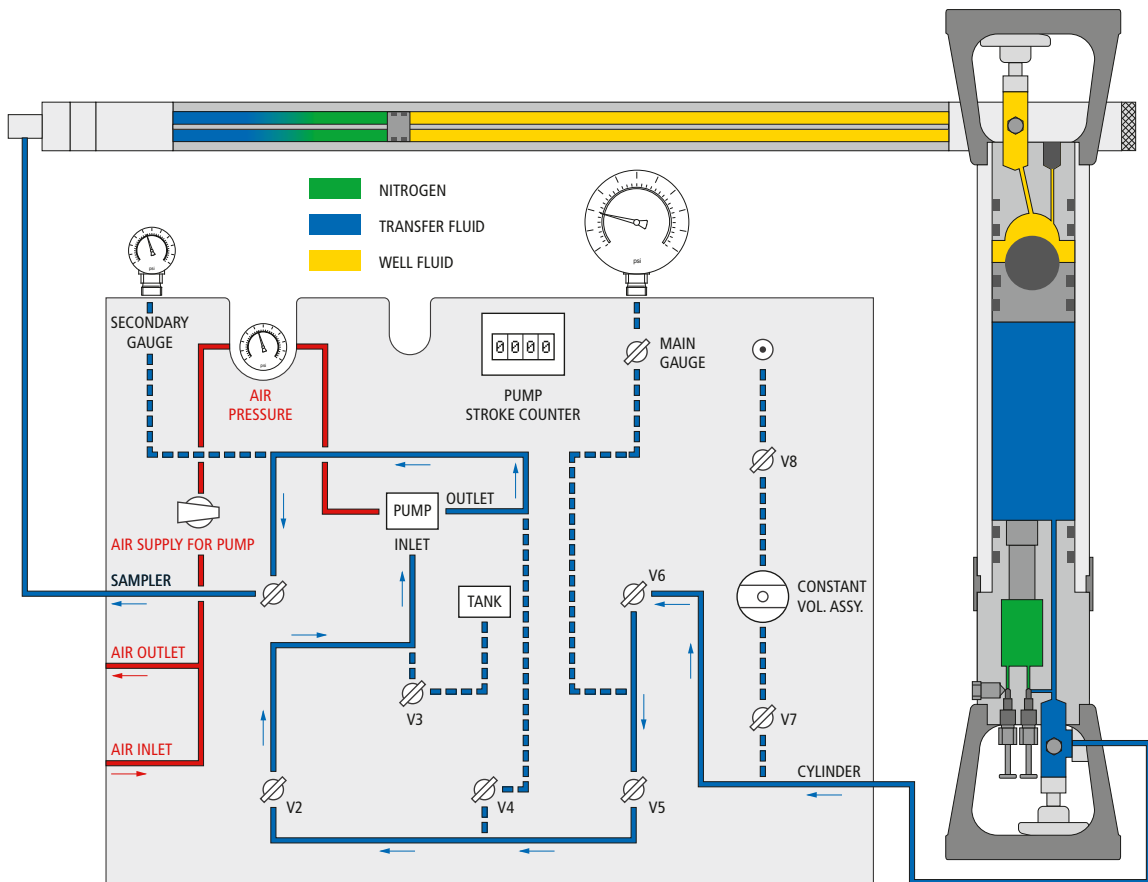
NITROGEN
TRANSFER FLUID
WELL FLUID

psi

psi

SECONDARY GAUGE

psi

AIR PRESSURE

0000

PUMP STROKE COUNTER

MAIN GAUGE

V8

PUMP

OUTLET

INLET

AIR SUPPLY FOR PUMP

SAMPLER

TANK

V6

CONSTANT VOL. ASSY.

AIR OUTLET

V3

V7

AIR INLET

CYLINDER

V2

V4

V5